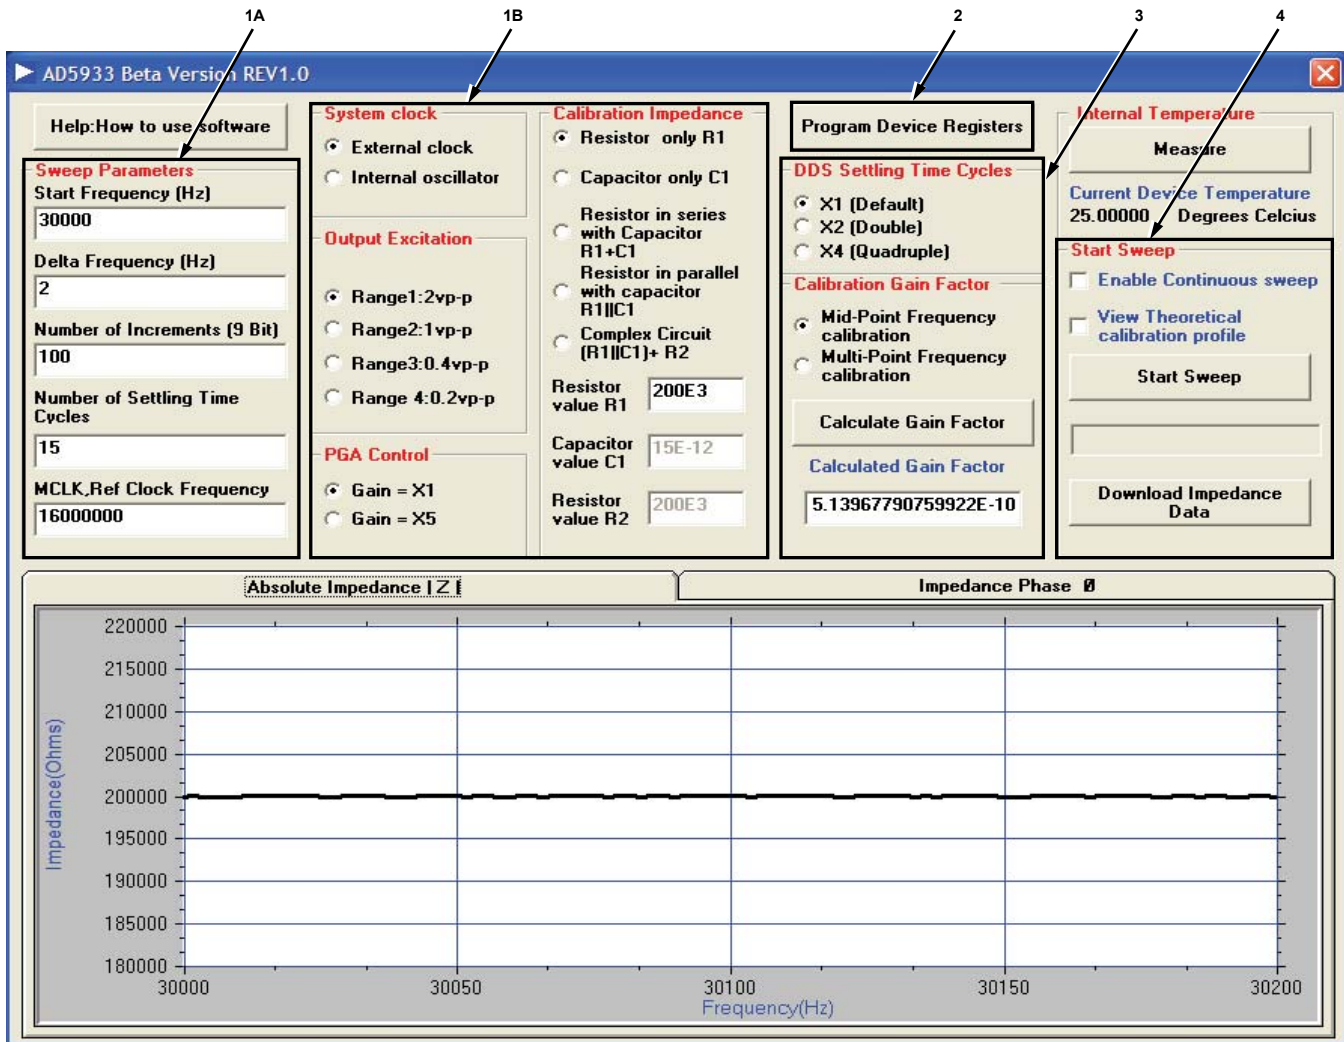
1A 1B 2 3 4

AD5933 Beta Version REV1.0

Help:How to use software

Sweep Parameters
Start Frequency (Hz)
30000
Delta Frequency (Hz)
2
Number of Increments (9 Bit)
100
Number of Settling Time Cycles
15
MCLK,Ref Clock Frequency
16000000

System clock
External clock
Internal oscillator

Output Excitation
Range1:2vp-p
Range2:1vp-p
Range3:0.4vp-p
Range 4:0.2vp-p

PGA Control
Gain = X1
Gain = X5

Calibration Impedance
Resistor only R1
Capacitor only C1
Resistor in series with Capacitor R1+C1
Resistor in parallel with capacitor R1||C1
Complex Circuit (R1||C1)+ R2
Resistor value R1 200E3
Capacitor value C1 15E-12
Resistor value R2 200E3

Program Device Registers

DDS Settling Time Cycles
X1 (Default)
X2 (Double)
X4 (Quadruple)

Calibration Gain Factor
Mid-Point Frequency calibration
Multi-Point Frequency calibration
Calculate Gain Factor
Calculated Gain Factor
5.13967790759922E-10

Internal Temperature
Measure
Current Device Temperature
25.00000 Degrees Celcius

Start Sweep
Enable Continuous sweep
View Theoretical calibration profile
Start Sweep
Download Impedance Data

Absolute Impedance | Z |
Impedance Phase Ø

Impedance(Ohms)
220000
215000
210000
205000
200000
195000
190000
185000
180000
30000 30050 30100 30150 30200
Frequency(Hz)